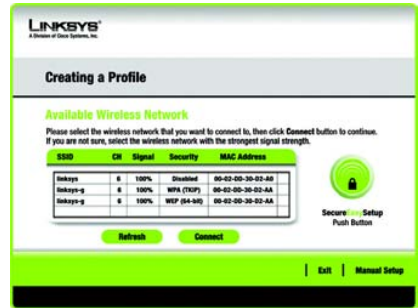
LINKSYS®
A Division of Cisco Systems, Inc.

Creating a Profile

Available Wireless Network

Please select the wireless network that you want to connect to, then click Connect button to continue. If you are not sure, select the wireless network with the strongest signal strength.

| SSID | CH | Signal | Security | MAC Address |
|---|---|---|---|---|
| linksys | 6 | 100% | Disabled | 00-02-DD-30-D2-A0 |
| linksys-g | 6 | 100% | WPA (TKIP) | 00-02-DD-30-D2-AA |
| linksys-g | 6 | 100% | WEP (64-bit) | 00-02-DD-30-D2-AA |

Refresh Connect

SecureEasySetup
Push Button

Exit | Manual Setup